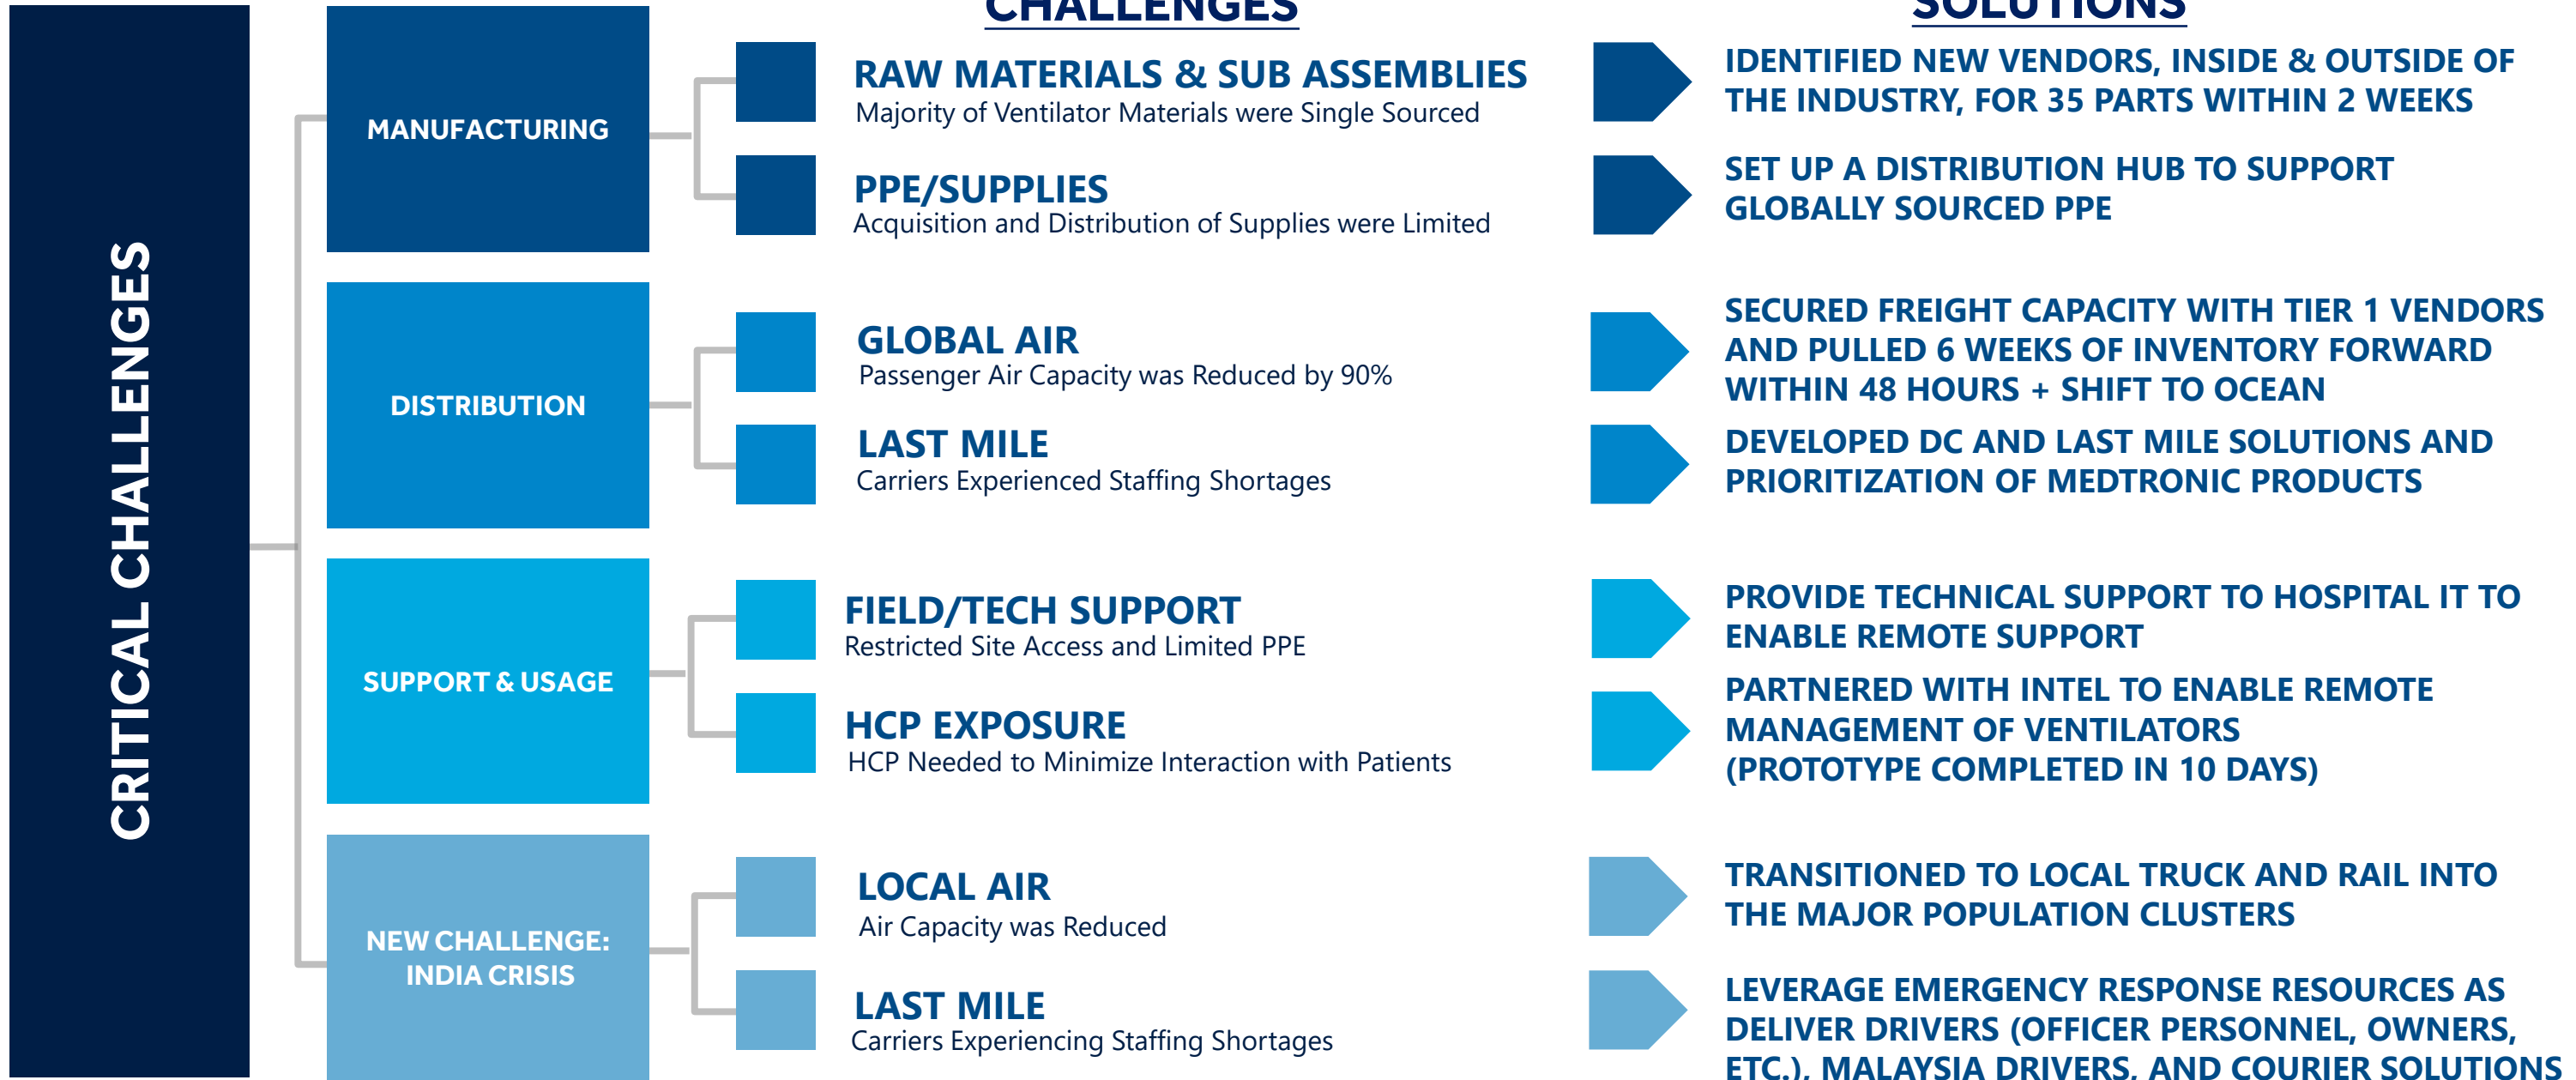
CRITICAL CHALLENGES

CHALLENGES

SOLUTIONS

MANUFACTURING

RAW MATERIALS & SUB ASSEMBLIES
Majority of Ventilator Materials were Single Sourced

IDENTIFIED NEW VENDORS, INSIDE & OUTSIDE OF THE INDUSTRY, FOR 35 PARTS WITHIN 2 WEEKS

PPE/SUPPLIES
Acquisition and Distribution of Supplies were Limited

SET UP A DISTRIBUTION HUB TO SUPPORT GLOBALLY SOURCED PPE

DISTRIBUTION

GLOBAL AIR
Passenger Air Capacity was Reduced by 90%

SECURED FREIGHT CAPACITY WITH TIER 1 VENDORS AND PULLED 6 WEEKS OF INVENTORY FORWARD WITHIN 48 HOURS + SHIFT TO OCEAN

LAST MILE
Carriers Experienced Staffing Shortages

DEVELOPED DC AND LAST MILE SOLUTIONS AND PRIORITIZATION OF MEDTRONIC PRODUCTS

SUPPORT & USAGE

FIELD/TECH SUPPORT
Restricted Site Access and Limited PPE

PROVIDE TECHNICAL SUPPORT TO HOSPITAL IT TO ENABLE REMOTE SUPPORT

HCP EXPOSURE
HCP Needed to Minimize Interaction with Patients

PARTNERED WITH INTEL TO ENABLE REMOTE MANAGEMENT OF VENTILATORS (PROTOTYPE COMPLETED IN 10 DAYS)

NEW CHALLENGE: INDIA CRISIS

LOCAL AIR
Air Capacity was Reduced

TRANSITIONED TO LOCAL TRUCK AND RAIL INTO THE MAJOR POPULATION CLUSTERS

LAST MILE
Carriers Experiencing Staffing Shortages

LEVERAGE EMERGENCY RESPONSE RESOURCES AS DELIVER DRIVERS (OFFICER PERSONNEL, OWNERS, ETC.), MALAYSIA DRIVERS, AND COURIER SOLUTIONS